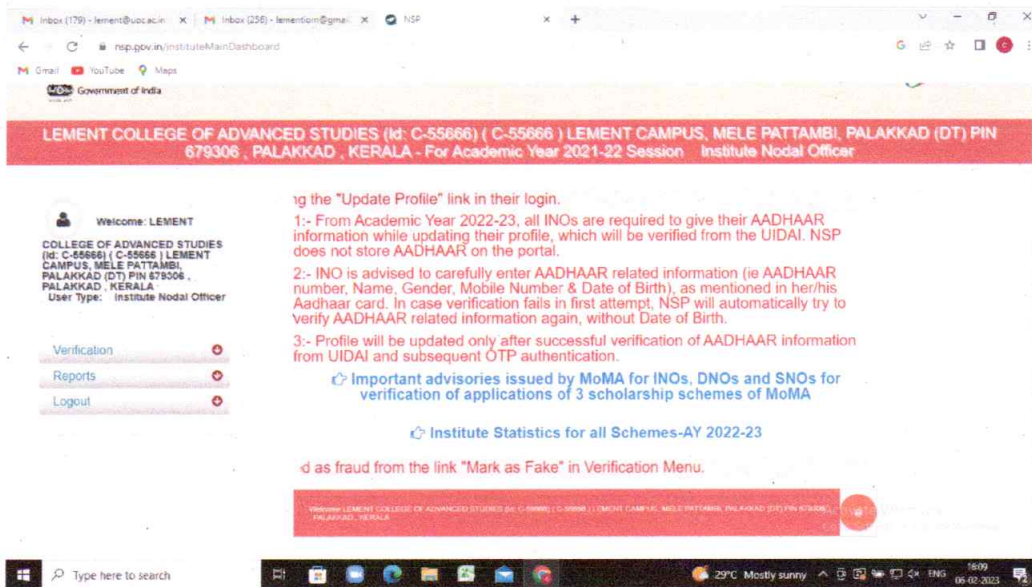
Inbox (179) - lement@uoc.ac.in × Inbox (258) - lementiom@gmai × NSP × +

nsp.gov.in/instituteMainDashboard

Gmail YouTube Maps

Government of India

LEMENT COLLEGE OF ADVANCED STUDIES (Id: C-55666) ( C-55666 ) LEMENT CAMPUS, MELE PATTAMBI, PALAKKAD (DT) PIN 679306 , PALAKKAD , KERALA - For Academic Year 2021-22 Session Institute Nodal Officer

Welcome: LEMENT

COLLEGE OF ADVANCED STUDIES (Id: C-55666) ( C-55666 ) LEMENT CAMPUS, MELE PATTAMBI, PALAKKAD (DT) PIN 679306 , PALAKKAD , KERALA
User Type: Institute Nodal Officer

Verification
Reports
Logout

ıg the "Update Profile" link in their login.

1:- From Academic Year 2022-23, all INOs are required to give their AADHAAR information while updating their profile, which will be verified from the UIDAI. NSP does not store AADHAAR on the portal.

2:- INO is advised to carefully enter AADHAAR related information (ie AADHAAR number, Name, Gender, Mobile Number & Date of Birth), as mentioned in her/his Aadhaar card. In case verification fails in first attempt, NSP will automatically try to verify AADHAAR related information again, without Date of Birth.

3:- Profile will be updated only after successful verification of AADHAAR information from UIDAI and subsequent OTP authentication.

Important advisories issued by MoMA for INOs, DNOs and SNOs for verification of applications of 3 scholarship schemes of MoMA

Institute Statistics for all Schemes-AY 2022-23

d as fraud from the link "Mark as Fake" in Verification Menu.

Welcome LEMENT COLLEGE OF ADVANCED STUDIES (Id: C-55666) ( C-55666 ) LEMENT CAMPUS, MELE PATTAMBI, PALAKKAD (DT) PIN 679306 , PALAKKAD , KERALA

Type here to search

29°C Mostly sunny ENG 16:09 06-02-2023